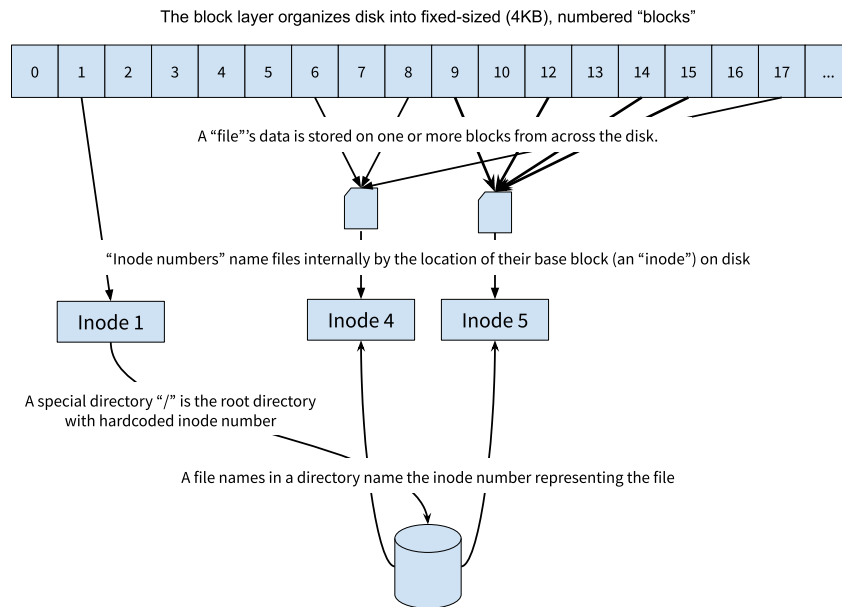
The block layer organizes disk into fixed-sized (4KB), numbered "blocks"

| 0 | 1 | 2 | 3 | 4 | 5 | 6 | 7 | 8 | 9 | 10 | 12 | 13 | 14 | 15 | 16 | 17 | ... |
|---|---|---|---|---|---|---|---|---|---|---|---|---|---|---|---|---|---|

A "file"'s data is stored on one or more blocks from across the disk.

"Inode numbers" name files internally by the location of their base block (an "inode") on disk

Inode 1

Inode 4

Inode 5

A special directory "/" is the root directory with hardcoded inode number

A file names in a directory name the inode number representing the file